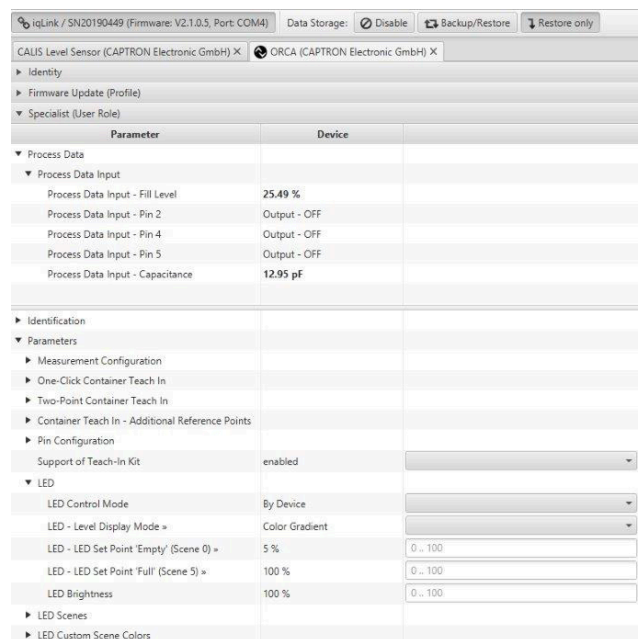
iqLink / SN20190449 (Firmware: V2.1.0.5, Port: COM4) Data Storage: Disable Backup/Restore Restore only

CALIS Level Sensor (CAPTRON Electronic GmbH) × ORCA (CAPTRON Electronic GmbH) ×

▸ Identity
▸ Firmware Update (Profile)
▾ Specialist (User Role)

| Parameter | Device | |
|---|---|---|
| ▾ Process Data | | |
| ▾ Process Data Input | | |
| Process Data Input - Fill Level | 25.49 % | |
| Process Data Input - Pin 2 | Output - OFF | |
| Process Data Input - Pin 4 | Output - OFF | |
| Process Data Input - Pin 5 | Output - OFF | |
| Process Data Input - Capacitance | 12.95 pF | |
| ▸ Identification | | |
| ▾ Parameters | | |
| ▸ Measurement Configuration | | |
| ▸ One-Click Container Teach In | | |
| ▸ Two-Point Container Teach In | | |
| ▸ Container Teach In - Additional Reference Points | | |
| ▸ Pin Configuration | | |
| Support of Teach-In Kit | enabled | |
| ▾ LED | | |
| LED Control Mode | By Device | |
| LED - Level Display Mode » | Color Gradient | |
| LED - LED Set Point 'Empty' (Scene 0) » | 5 % | 0 .. 100 |
| LED - LED Set Point 'Full' (Scene 5) » | 100 % | 0 .. 100 |
| LED Brightness | 100 % | 0 .. 100 |
| ▸ LED Scenes | | |
| ▸ LED Custom Scene Colors | | |